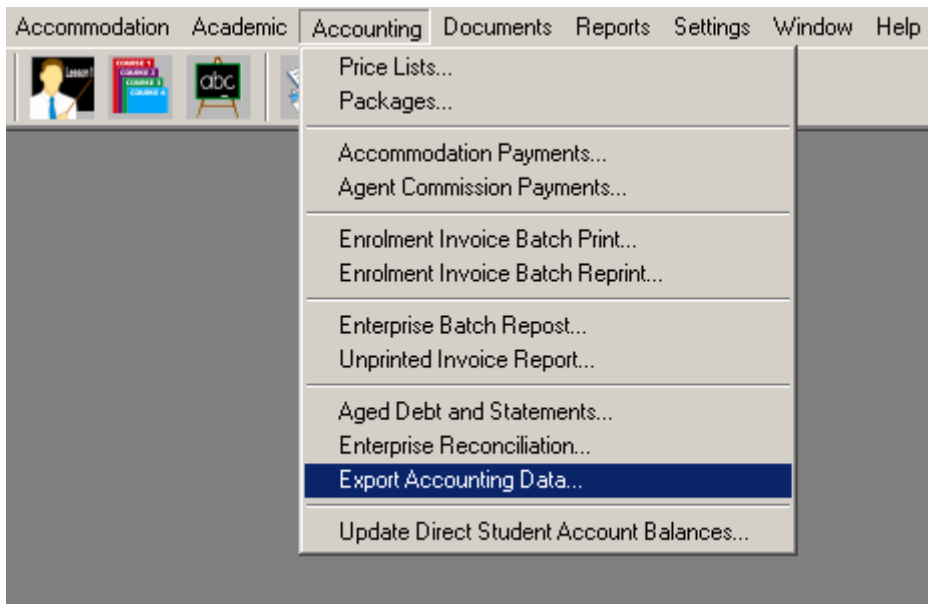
Accommodation Academic Accounting Documents Reports Settings Window Help

Lesson!

COURSE 1
COURSE 2
COURSE 3
COURSE 4

abc

Price Lists...
Packages...

Accommodation Payments...
Agent Commission Payments...

Enrolment Invoice Batch Print...
Enrolment Invoice Batch Reprint...

Enterprise Batch Repost...
Unprinted Invoice Report...

Aged Debt and Statements...
Enterprise Reconciliation...
Export Accounting Data...

Update Direct Student Account Balances...